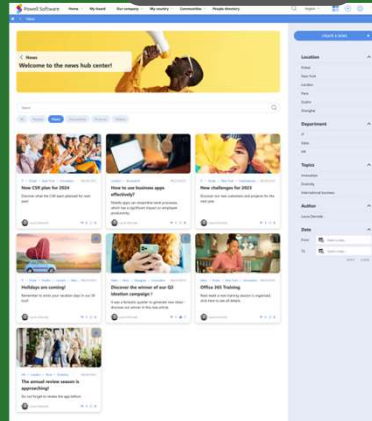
Powell Software Home My board Our company My country Communities People directory

News

News
Welcome to the news hub center!

Search

CREATE A NEWS

Location
Global
New York
London
Paris
Dublin
Shanghai

Department
IT
Sales
HR

Topics
Innovation
Diversity
International business

Author
Laura Bernabe

Date
From
To

New CSR plan for 2024

How to use business apps effectively?

New challenges for 2023

Holidays are coming!

Discover the winner of our Q3 ideation campaign!

Office 365 Training

The annual review season is approaching!